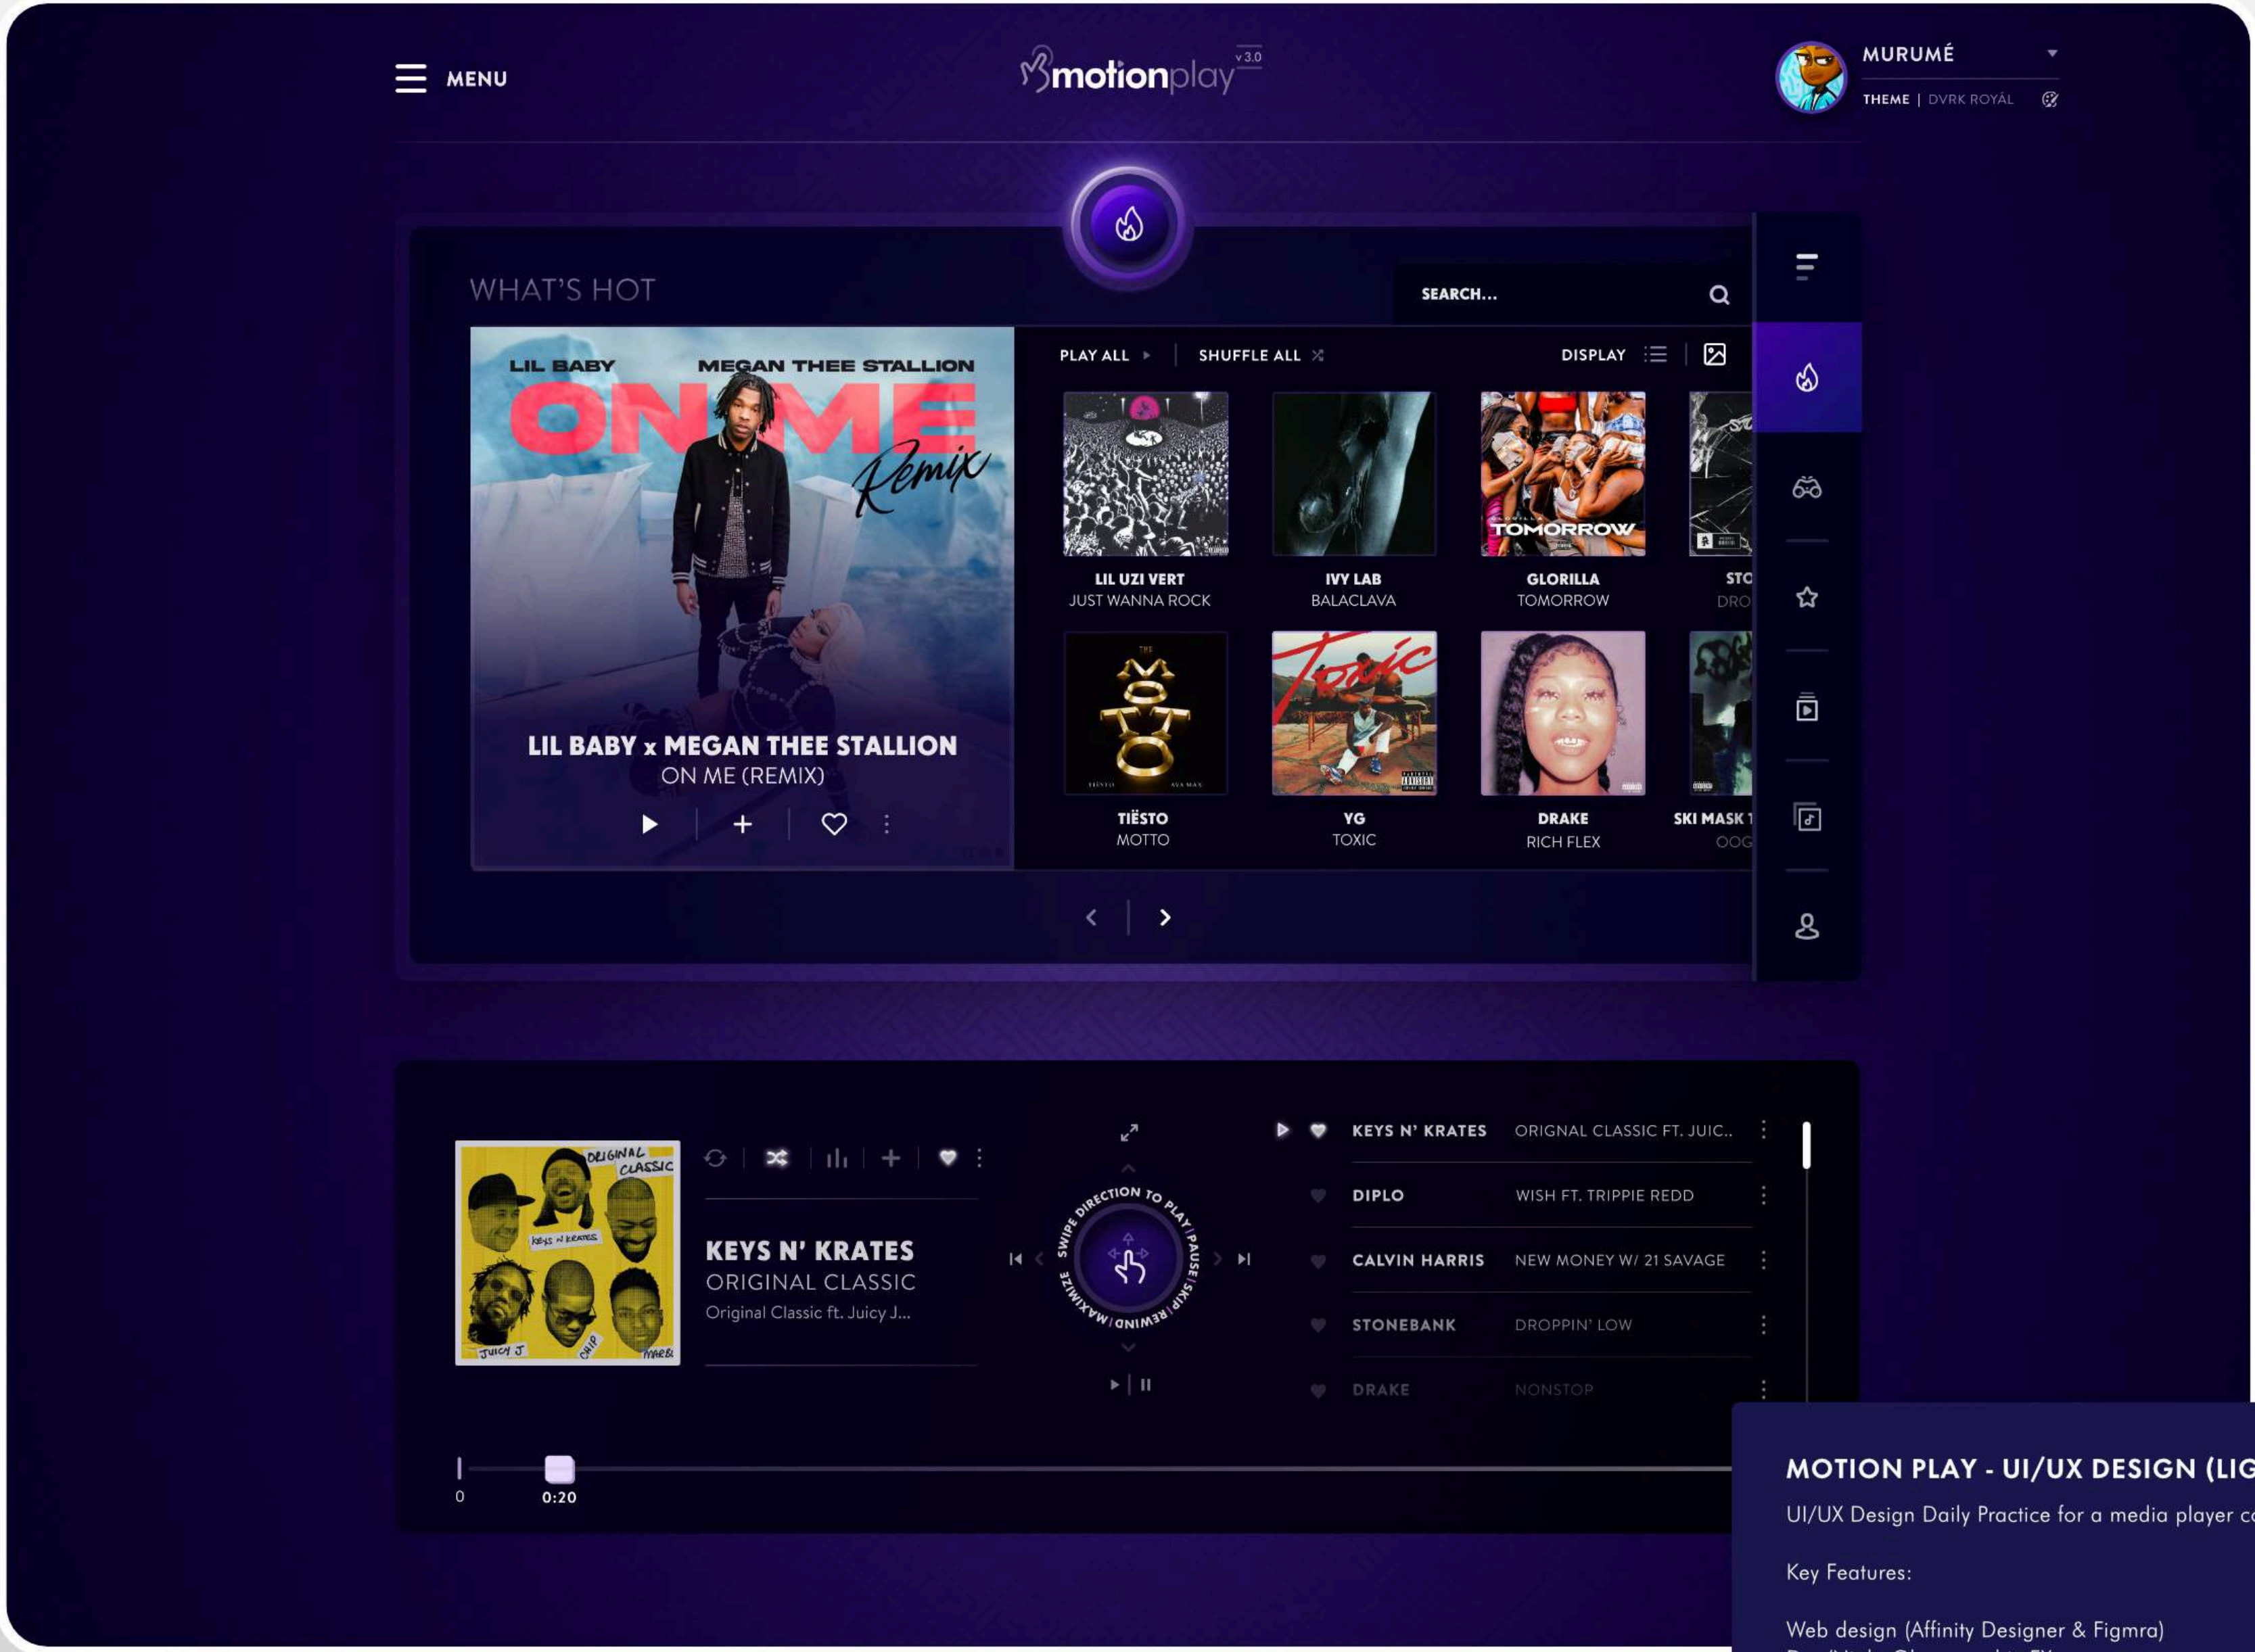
MENU

motionplay v3.0

MURUMÉ
THEME | DVRK ROYÁL

WHAT'S HOT

SEARCH...

LIL BABY MEGAN THEE STALLION ON ME Remix

LIL BABY x MEGAN THEE STALLION
ON ME (REMIX)

PLAY ALL | SHUFFLE ALL | DISPLAY

LIL UZI VERT
JUST WANNA ROCK

IVY LAB
BALACLAVA

TOMORROW
GLORILLA
TOMORROW

STO
DRO

TIËSTO
MOTTO

YG
TOXIC

DRAKE
RICH FLEX

SKI MASK T
OOG

ORIGINAL CLASSIC
KEYS N' KRATES
JUICY J
CHIP
MARS

KEYS N' KRATES
ORIGINAL CLASSIC
Original Classic ft. Juicy J...

SWIPE DIRECTION TO PLAY / PAUSE / SKIP / REWIND / MAXIMIZE

KEYS N' KRATES ORIGNAL CLASSIC FT. JUIC..
DIPLO WISH FT. TRIPPIE REDD
CALVIN HARRIS NEW MONEY W/ 21 SAVAGE
STONEBANK DROPPIN' LOW
DRAKE NONSTOP

0
0:20

MOTION PLAY - UI/UX DESIGN (LIG
UI/UX Design Daily Practice for a media player c

Key Features:

Web design (Affinity Designer & Figmra)